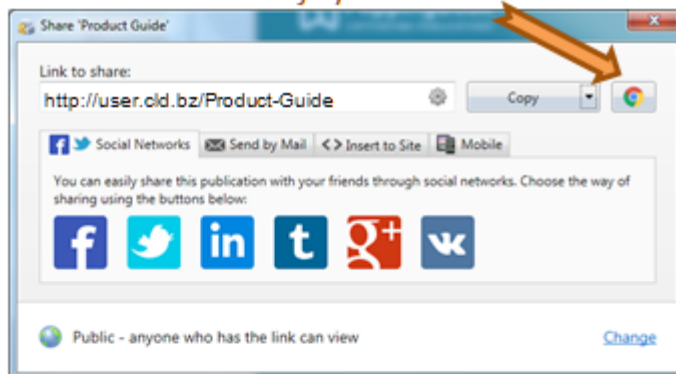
Share 'Product Guide'

Link to share:

http://user.cld.bz/Product-Guide

Copy

Social Networks

Send by Mail

Insert to Site

Mobile

You can easily share this publication with your friends through social networks. Choose the way of sharing using the buttons below:

Public - anyone who has the link can view

Change